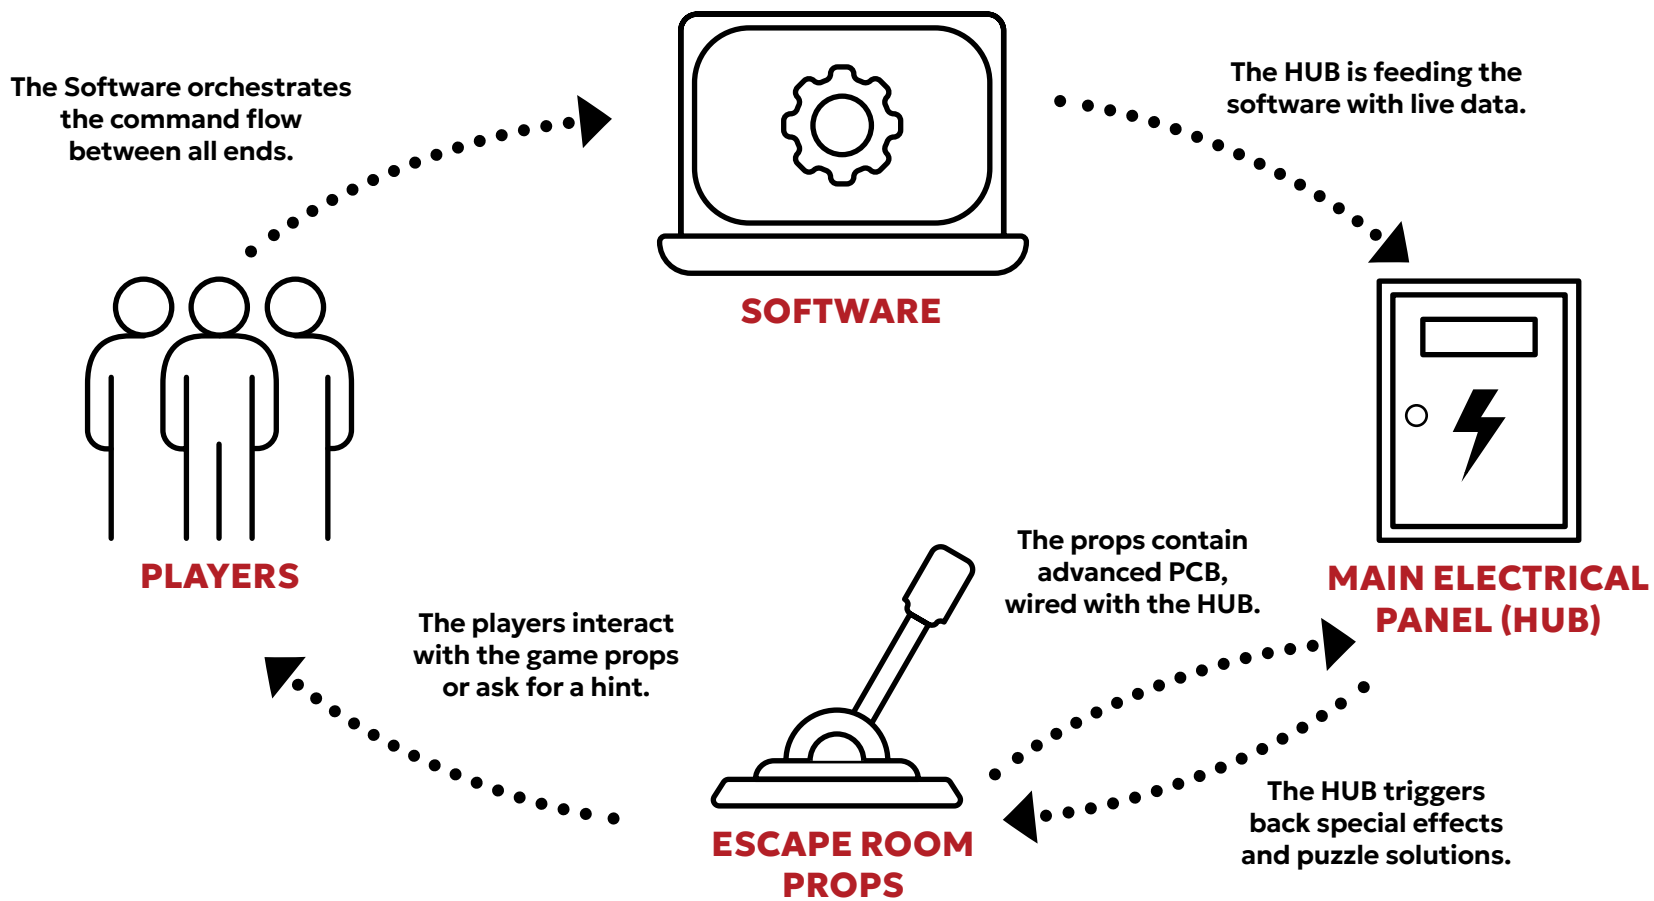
The Software orchestrates the command flow between all ends.

SOFTWARE

The HUB is feeding the software with live data.

PLAYERS

MAIN ELECTRICAL PANEL (HUB)

The props contain advanced PCB, wired with the HUB.

The players interact with the game props or ask for a hint.

The HUB triggers back special effects and puzzle solutions.

ESCAPE ROOM PROPS